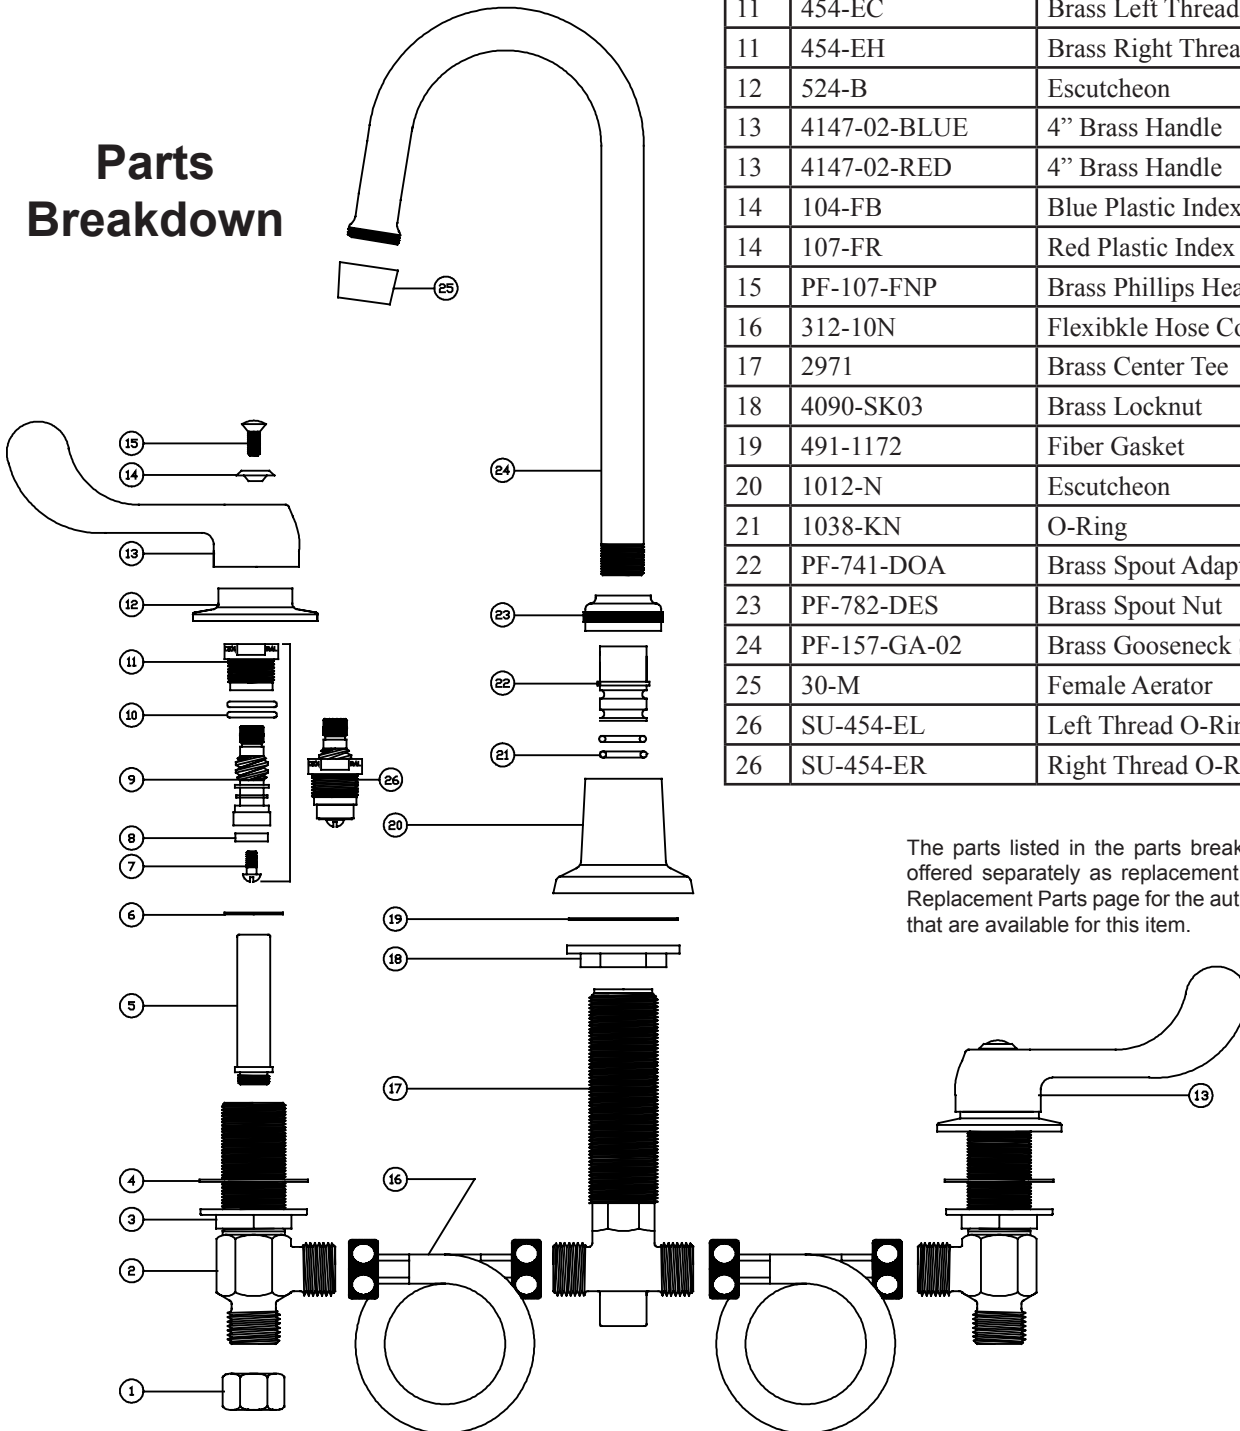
Parts Breakdown

| 11 | 454-EC | Brass Left Thread |
|---|---|---|
| 11 | 454-EH | Brass Right Threa |
| 12 | 524-B | Escutcheon |
| 13 | 4147-02-BLUE | 4” Brass Handle |
| 13 | 4147-02-RED | 4” Brass Handle |
| 14 | 104-FB | Blue Plastic Index |
| 14 | 107-FR | Red Plastic Index |
| 15 | PF-107-FNP | Brass Phillips Hea |
| 16 | 312-10N | Flexibkle Hose Co |
| 17 | 2971 | Brass Center Tee |
| 18 | 4090-SK03 | Brass Locknut |
| 19 | 491-1172 | Fiber Gasket |
| 20 | 1012-N | Escutcheon |
| 21 | 1038-KN | O-Ring |
| 22 | PF-741-DOA | Brass Spout Adap |
| 23 | PF-782-DES | Brass Spout Nut |
| 24 | PF-157-GA-02 | Brass Gooseneck |
| 25 | 30-M | Female Aerator |
| 26 | SU-454-EL | Left Thread O-Rin |
| 26 | SU-454-ER | Right Thread O-R |

The parts listed in the parts break offered separately as replacement Replacement Parts page for the aut that are available for this item.

25
15
14
24
13
12
23
11
22
10
21
9
26
20
8
7
6
19
18
5
17
13
4
16
3
2
1